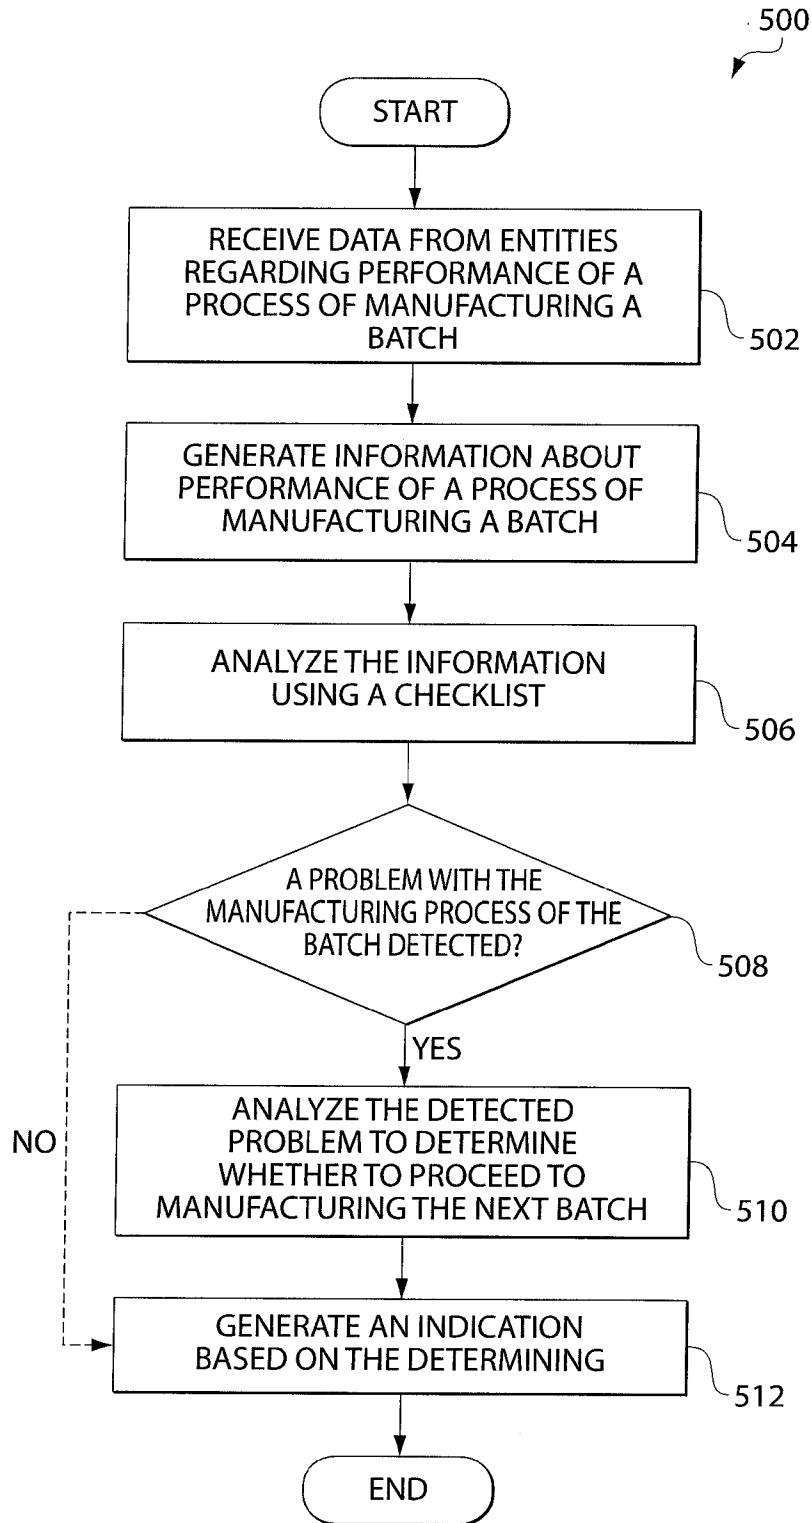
500

START

RECEIVE DATA FROM ENTITIES REGARDING PERFORMANCE OF A PROCESS OF MANUFACTURING A BATCH

502

GENERATE INFORMATION ABOUT PERFORMANCE OF A PROCESS OF MANUFACTURING A BATCH

504

ANALYZE THE INFORMATION USING A CHECKLIST

506

A PROBLEM WITH THE MANUFACTURING PROCESS OF THE BATCH DETECTED?

508

YES

NO

ANALYZE THE DETECTED PROBLEM TO DETERMINE WHETHER TO PROCEED TO MANUFACTURING THE NEXT BATCH

510

GENERATE AN INDICATION BASED ON THE DETERMINING

512

END